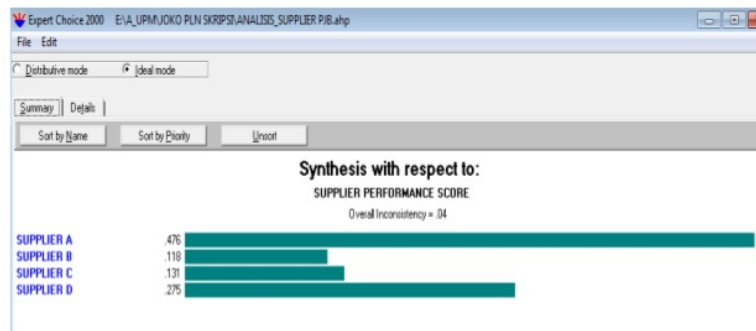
Expert Choice 2000 E:\A_UPM\JOKO PLN SKRIPSI\ANALISIS_SUPPLIER PJB.ahp

File Edit

Distributive mode Ideal mode

Summary Details

Sort by Name Sort by Priority Unsort

Synthesis with respect to:

SUPPLIER PERFORMANCE SCORE

Overall Inconsistency = .04

SUPPLIER A .476
SUPPLIER B .118
SUPPLIER C .131
SUPPLIER D .275